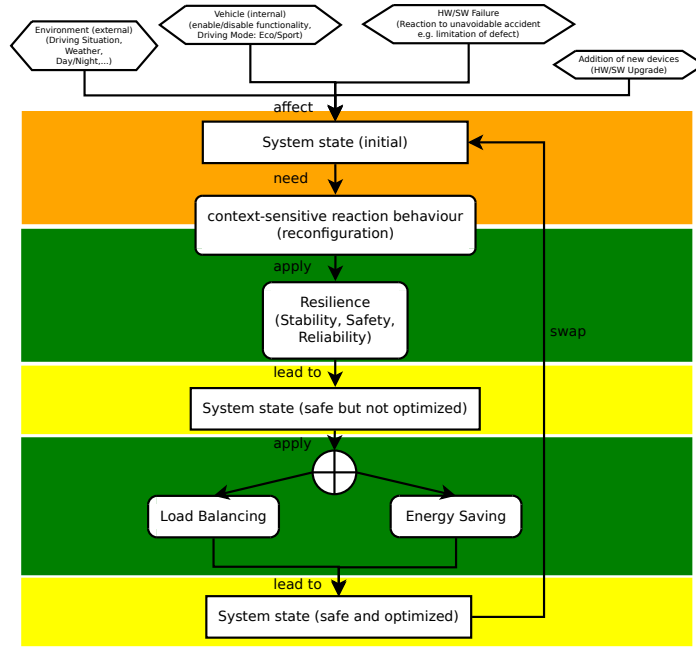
Environment (external)
(Driving Situation,
Weather,
Day/Night,...)

Vehicle (internal)
(enable/disable functionality,
Driving Mode: Eco/Sport)

HW/SW Failure
(Reaction to unavoidable accident
e.g. limitation of defect)

Addition of new devices
(HW/SW Upgrade)

affect

System state (initial)

need

context-sensitive reaction behaviour
(reconfiguration)

apply

Resilience
(Stability, Safety,
Reliability)

swap

lead to

System state (safe but not optimized)

apply

Load Balancing

Energy Saving

lead to

System state (safe and optimized)